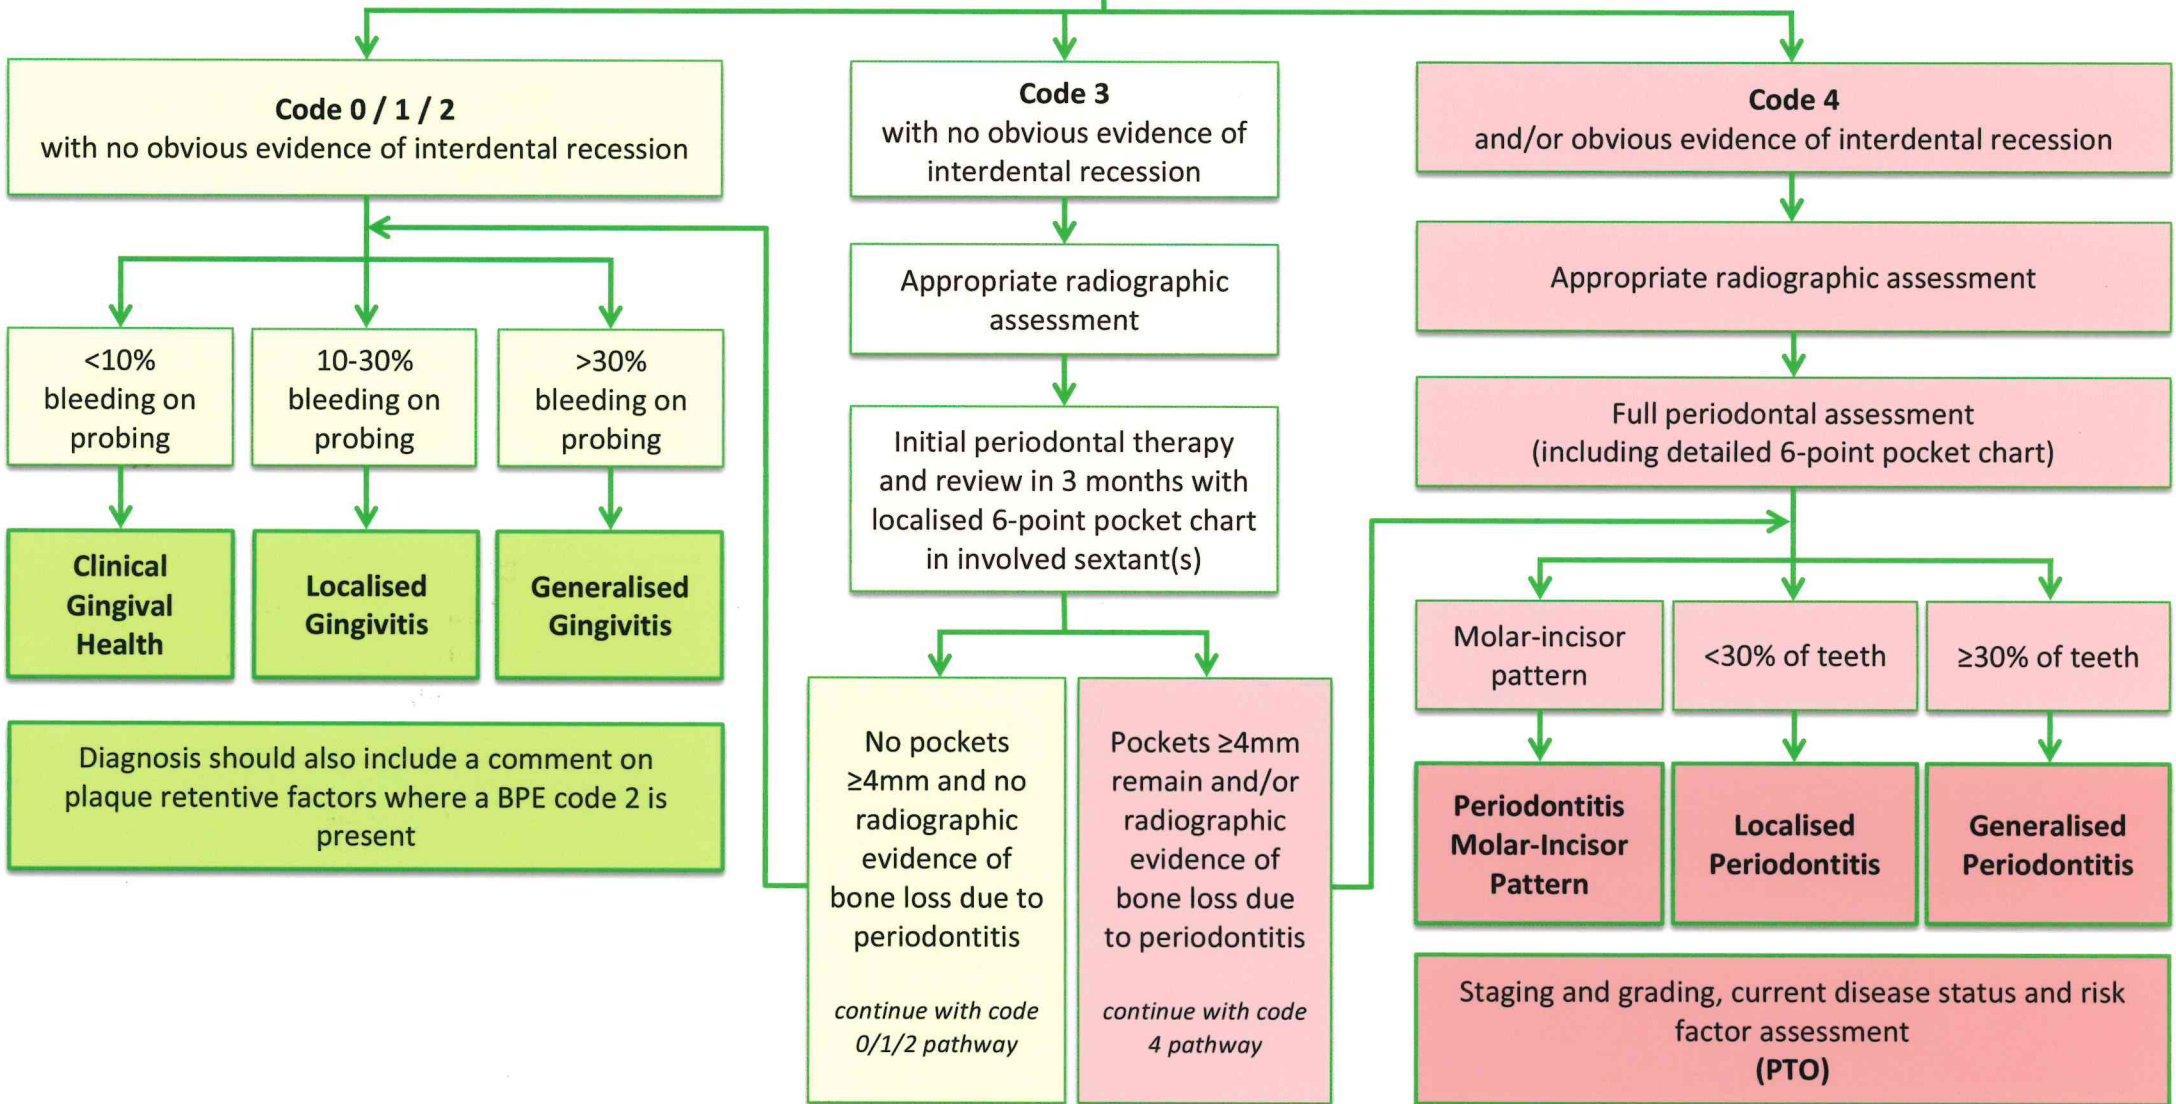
Code 0 / 1 / 2
with no obvious evidence of interdental recession

<10% bleeding on probing

10-30% bleeding on probing

>30% bleeding on probing

Clinical Gingival Health

Localised Gingivitis

Generalised Gingivitis

Diagnosis should also include a comment on plaque retentive factors where a BPE code 2 is present

Code 3
with no obvious evidence of interdental recession

Appropriate radiographic assessment

Initial periodontal therapy and review in 3 months with localised 6-point pocket chart in involved sextant(s)

No pockets ≥4mm and no radiographic evidence of bone loss due to periodontitis

continue with code 0/1/2 pathway

Pockets ≥4mm remain and/or radiographic evidence of bone loss due to periodontitis

continue with code 4 pathway

Code 4
and/or obvious evidence of interdental recession

Appropriate radiographic assessment

Full periodontal assessment (including detailed 6-point pocket chart)

Molar-incisor pattern

<30% of teeth

≥30% of teeth

Periodontitis Molar-Incisor Pattern

Localised Periodontitis

Generalised Periodontitis

Staging and grading, current disease status and risk factor assessment
(PTO)